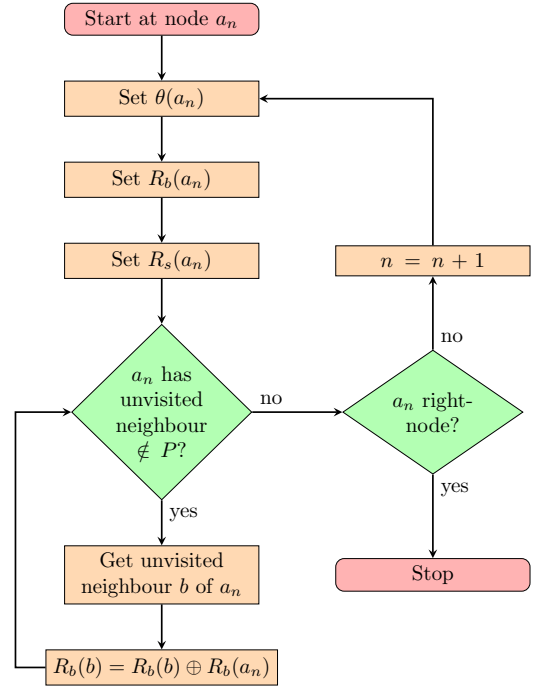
Start at node $a_n$

Set $\theta(a_n)$

Set $R_b(a_n)$

Set $R_s(a_n)$

$a_n$ has unvisited neighbour $\notin P$?

yes

Get unvisited neighbour $b$ of $a_n$

$R_b(b) = R_b(b) \oplus R_b(a_n)$

no

$a_n$ right-node?

no

$n = n + 1$

yes

Stop